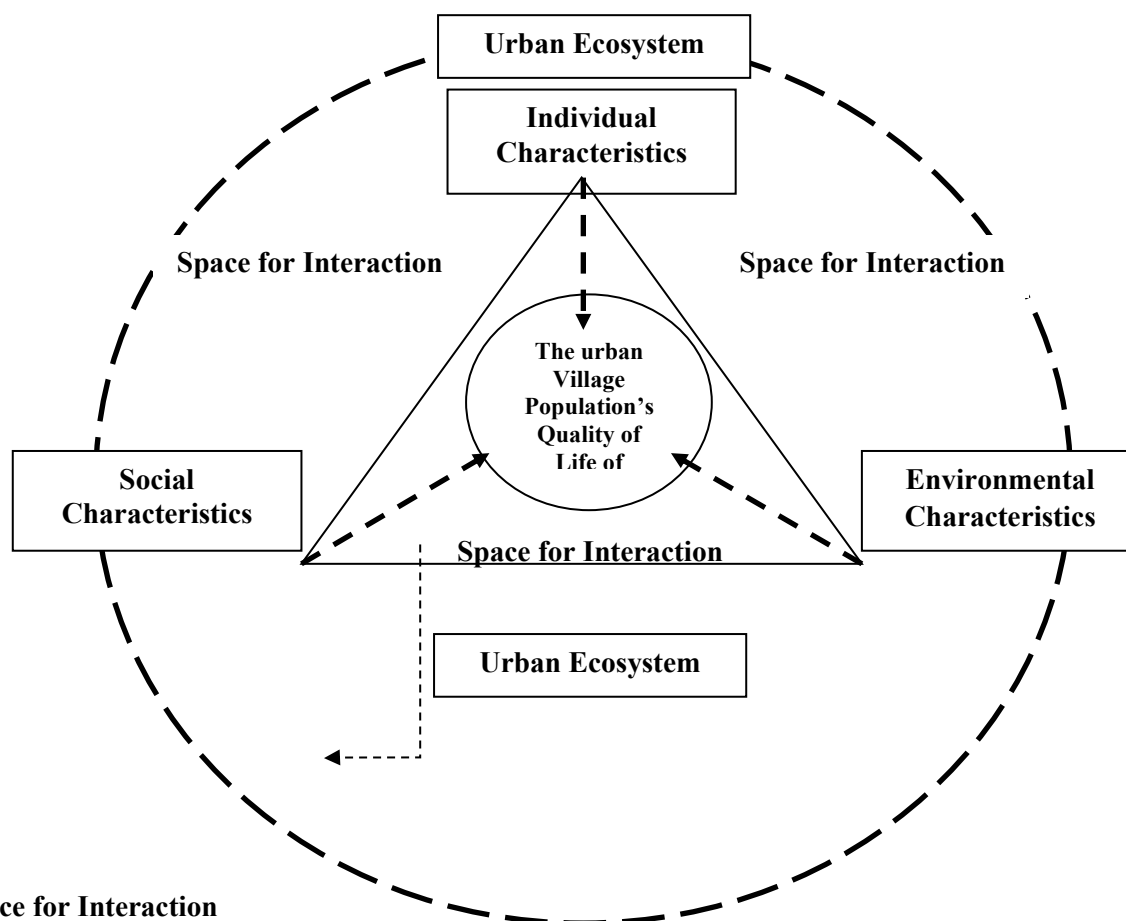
Urban Ecosystem

Individual Characteristics

Space for Interaction

Space for Interaction

The urban Village Population's Quality of Life of

Social Characteristics

Environmental Characteristics

Space for Interaction

Urban Ecosystem

ce for Interaction